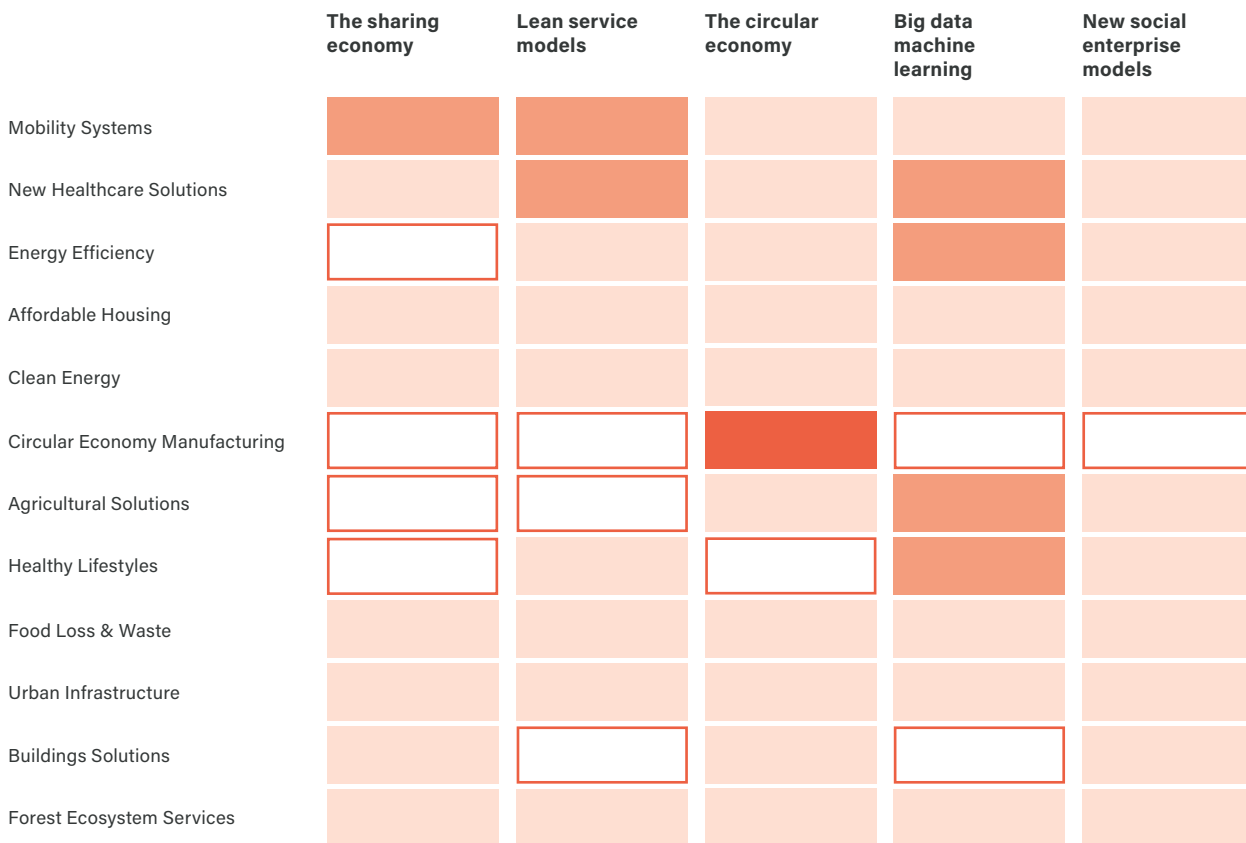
|  | The sharing economy | Lean service models | The circular economy | Big data machine learning | New social enterprise models |
|---|---|---|---|---|---|
| Mobility Systems | | | | | |
| New Healthcare Solutions | | | | | |
| Energy Efficiency | | | | | |
| Affordable Housing | | | | | |
| Clean Energy | | | | | |
| Circular Economy Manufacturing | | | | | |
| Agricultural Solutions | | | | | |
| Healthy Lifestyles | | | | | |
| Food Loss & Waste | | | | | |
| Urban Infrastructure | | | | | |
| Buildings Solutions | | | | | |
| Forest Ecosystem Services | | | | | |